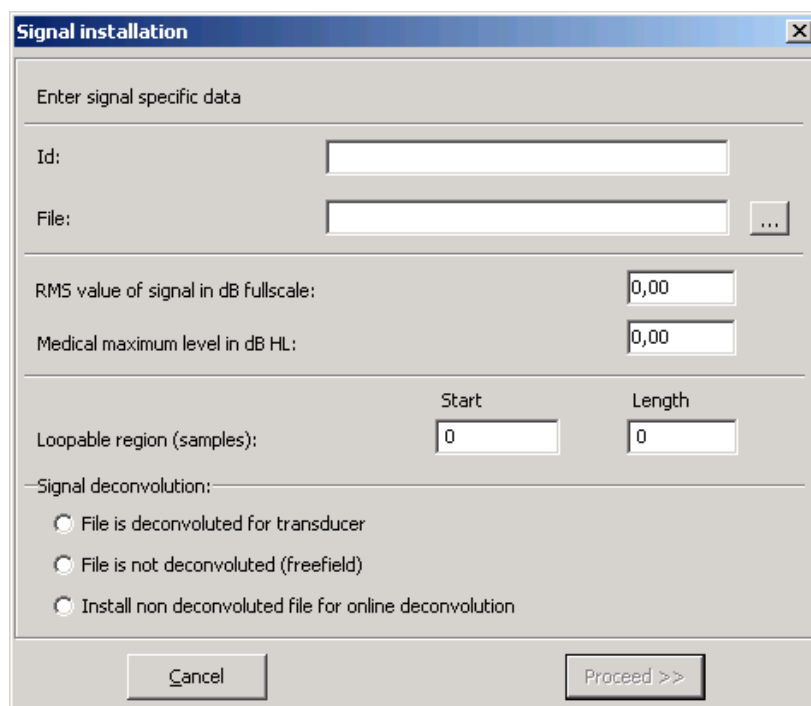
Signal installation

Enter signal specific data

Id:

File:

...

RMS value of signal in dB fullscale:

0,00

Medical maximum level in dB HL:

0,00

Start

Length

Loopable region (samples):

0

0

Signal deconvolution:

File is deconvoluted for transducer

File is not deconvoluted (freefield)

Install non deconvoluted file for online deconvolution

Cancel

Proceed >>